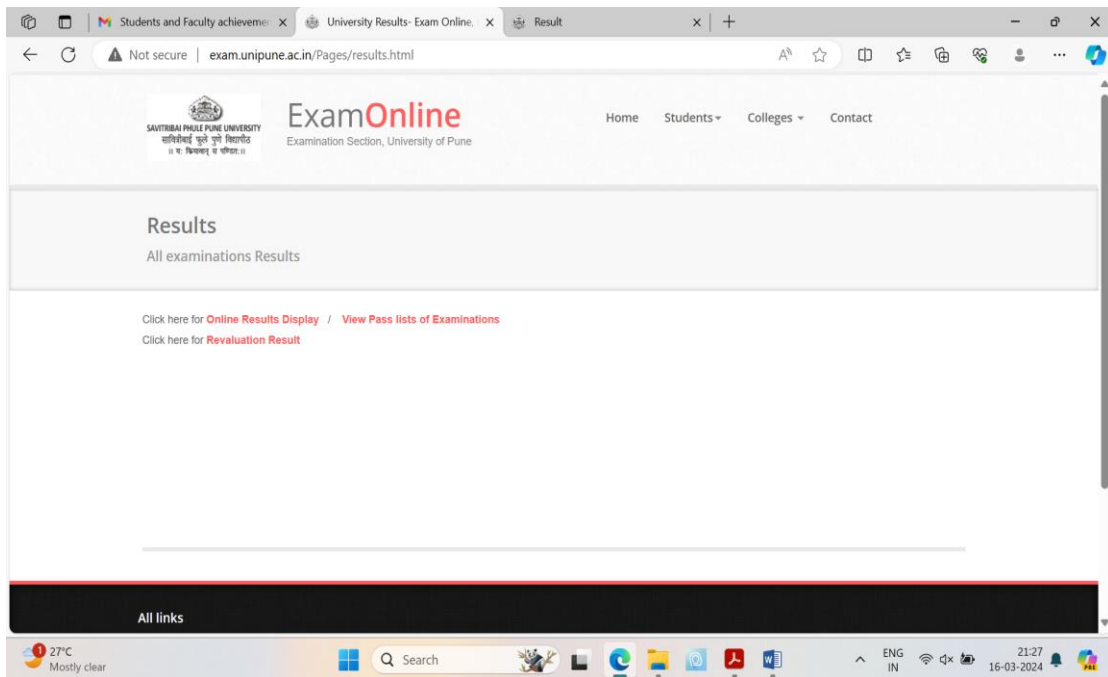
Students and Faculty achievemer
University Results- Exam Online,
Result

Not secure | exam.unipune.ac.in/Pages/results.html

SAVITRIBAI PHULE PUNE UNIVERSITY
सावित्रीबाई फुले पुणे विद्यापीठ
॥ यः क्रियावान् स पण्डितः ॥

ExamOnline
Examination Section, University of Pune

Home Students Colleges Contact

Results
All examinations Results

Click here for Online Results Display / View Pass lists of Examinations
Click here for Revaluation Result

All links

1 27°C
Mostly clear

Search

ENG
IN

21:27
16-03-2024